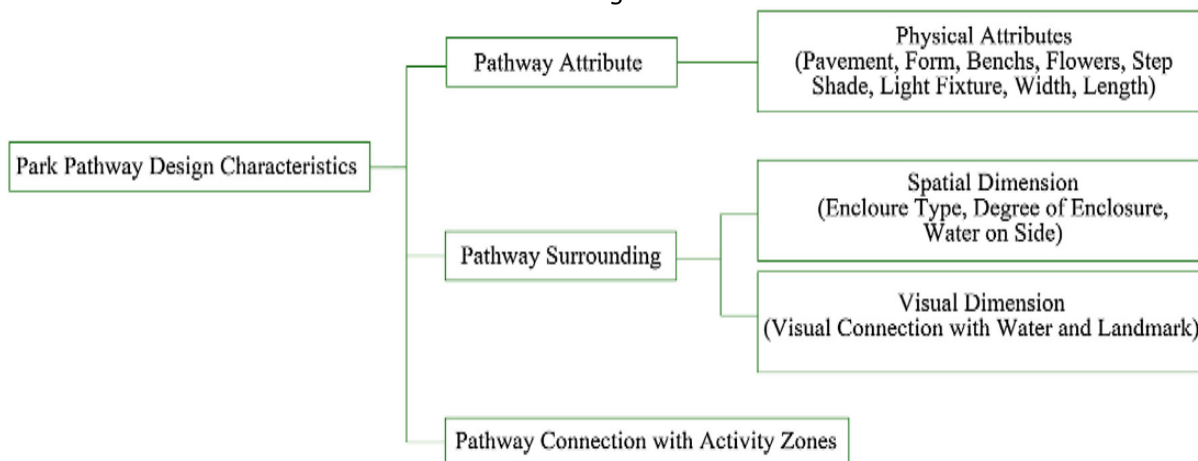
Park Pathway Design Characteristics

Pathway Attribute

Physical Attributes (Pavement, Form, Benchs, Flowers, Step Shade, Light Fixture, Width, Length)

Pathway Surrounding

Spatial Dimension (Encloure Type, Degree of Enclosure, Water on Side)

Visual Dimension (Visual Connection with Water and Landmark)

Pathway Connection with Activity Zones